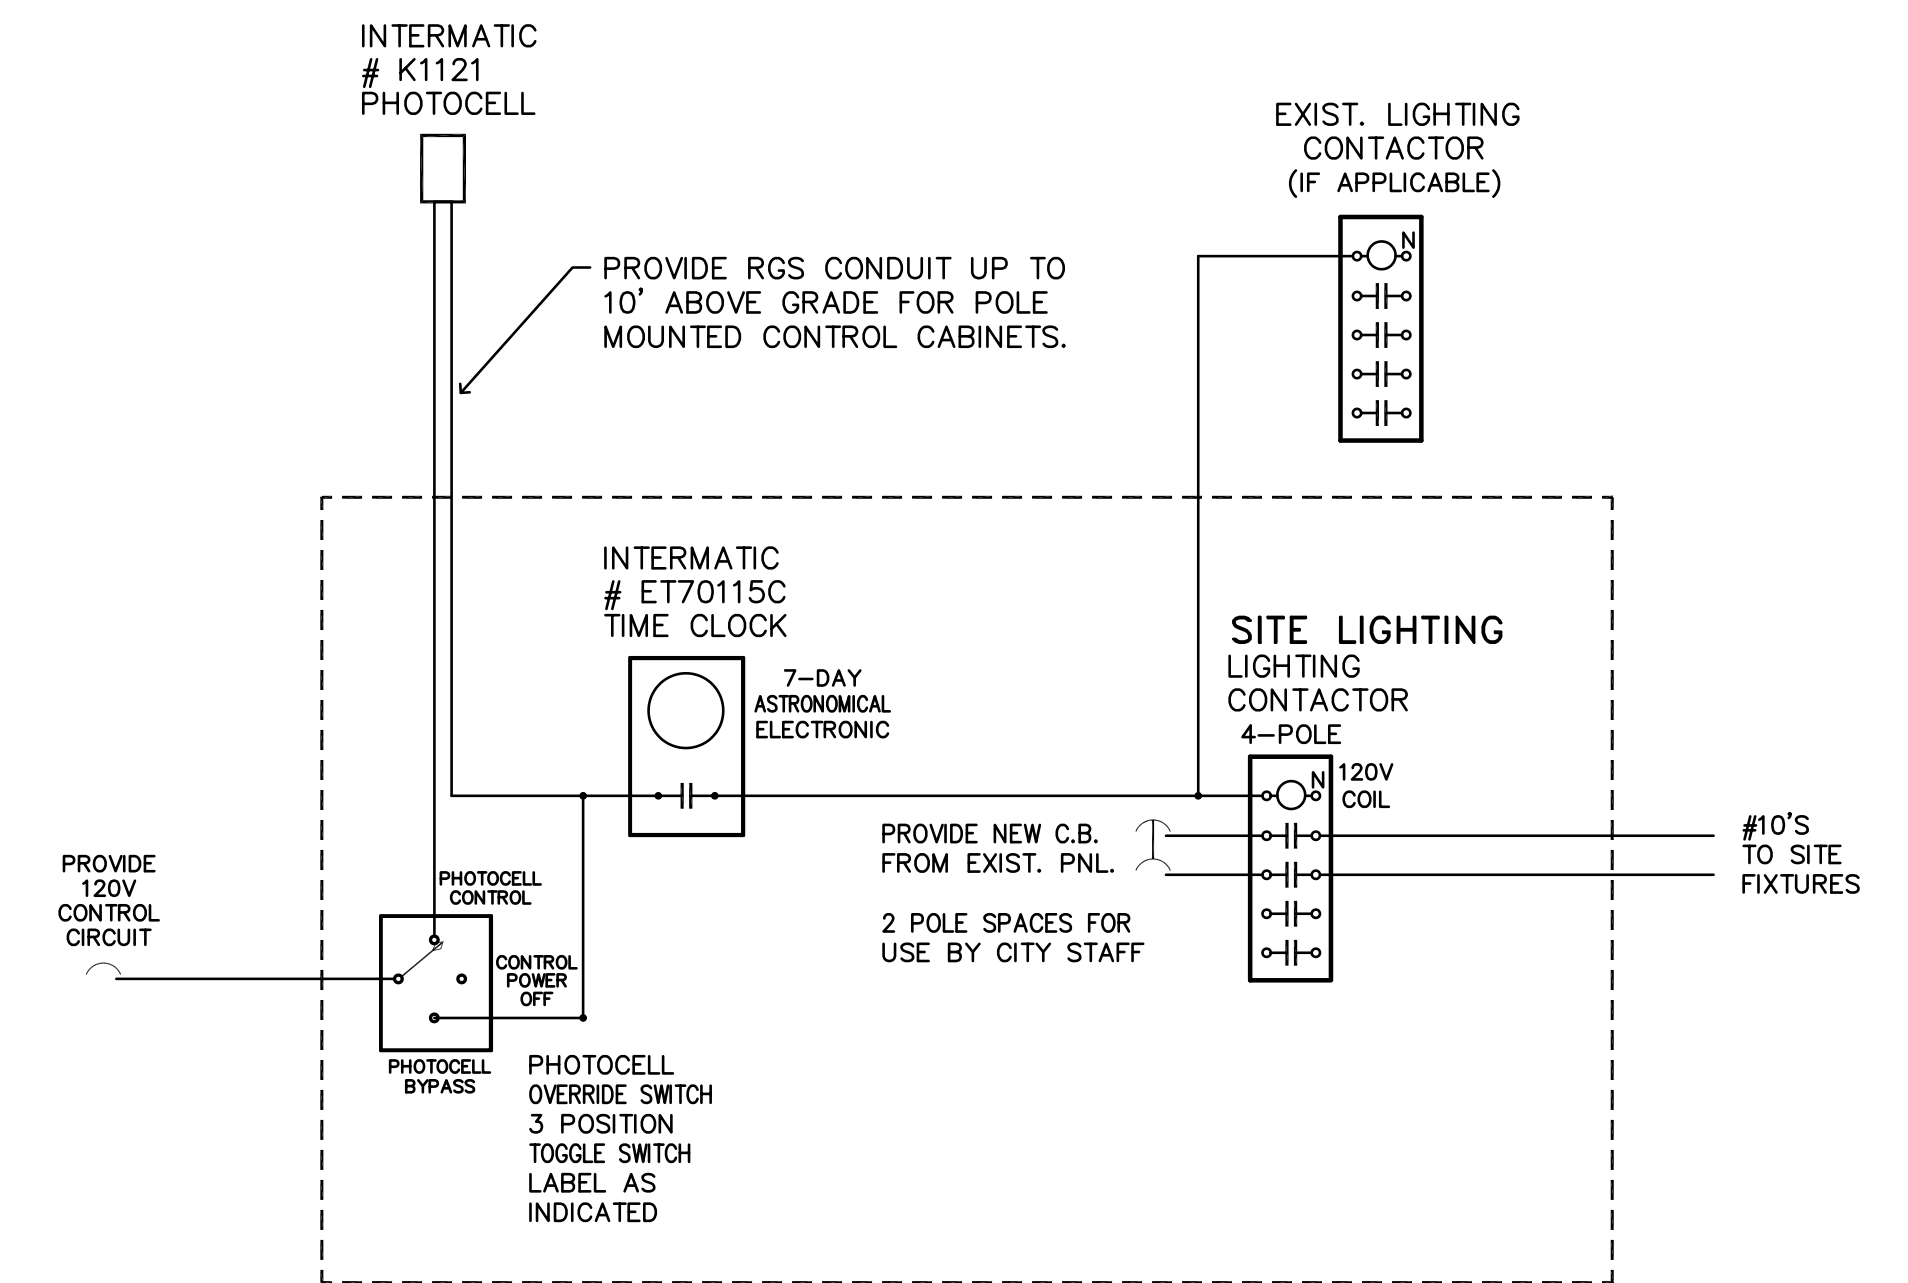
INTERMATIC
# K1121
PHOTOCELL

EXIST. LIGHTING
CONTACTOR
(IF APPLICABLE)

N

PROVIDE RGS CONDUIT UP TO 10' ABOVE GRADE FOR POLE MOUNTED CONTROL CABINETS.

INTERMATIC
# ET70115C
TIME CLOCK

7-DAY
ASTRONOMICAL
ELECTRONIC

SITE LIGHTING
LIGHTING
CONTACTOR
4-POLE

N

120V
COIL

PROVIDE NEW C.B.
FROM EXIST. PNL.

2 POLE SPACES FOR
USE BY CITY STAFF

#10'S
TO SITE
FIXTURES

PROVIDE
120V
CONTROL
CIRCUIT

PHOTOCELL
CONTROL

CONTROL
POWER
OFF

PHOTOCELL
BYPASS

PHOTOCELL
OVERRIDE SWITCH
3 POSITION
TOGGLE SWITCH
LABEL AS
INDICATED